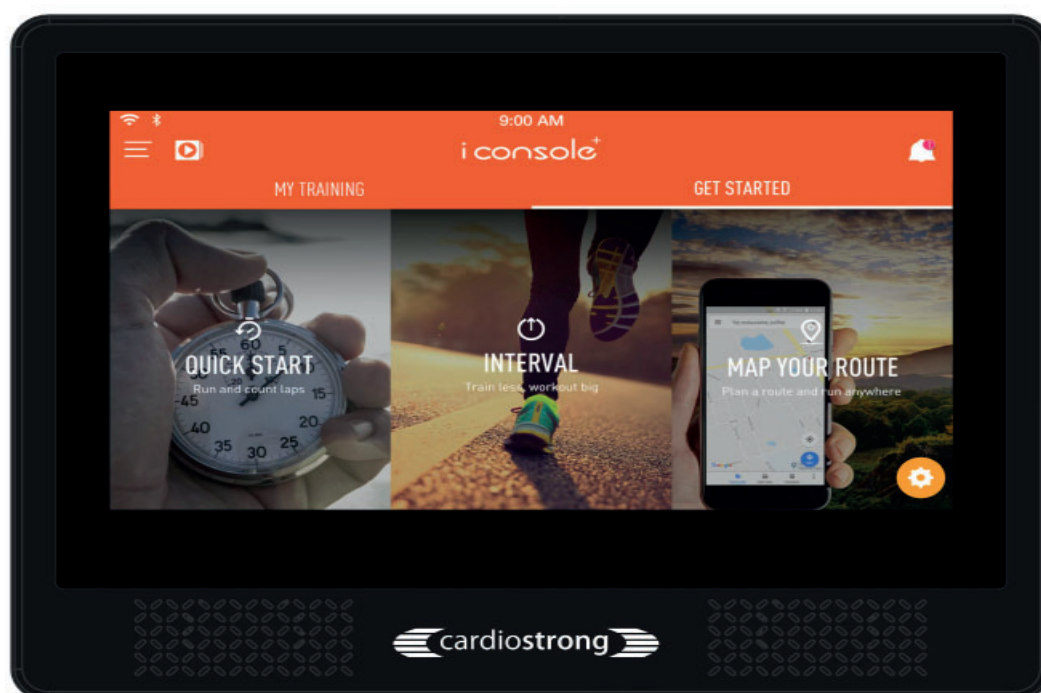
9:00 AM

i console+

MY TRAINING

GET STARTED

QUICK START
Run and count laps

60
5
55
10
45
15
40
20
35
30
25

INTERVAL
Train less, workout big

MAP YOUR ROUTE
Plan a route and run anywhere

cardiostrong